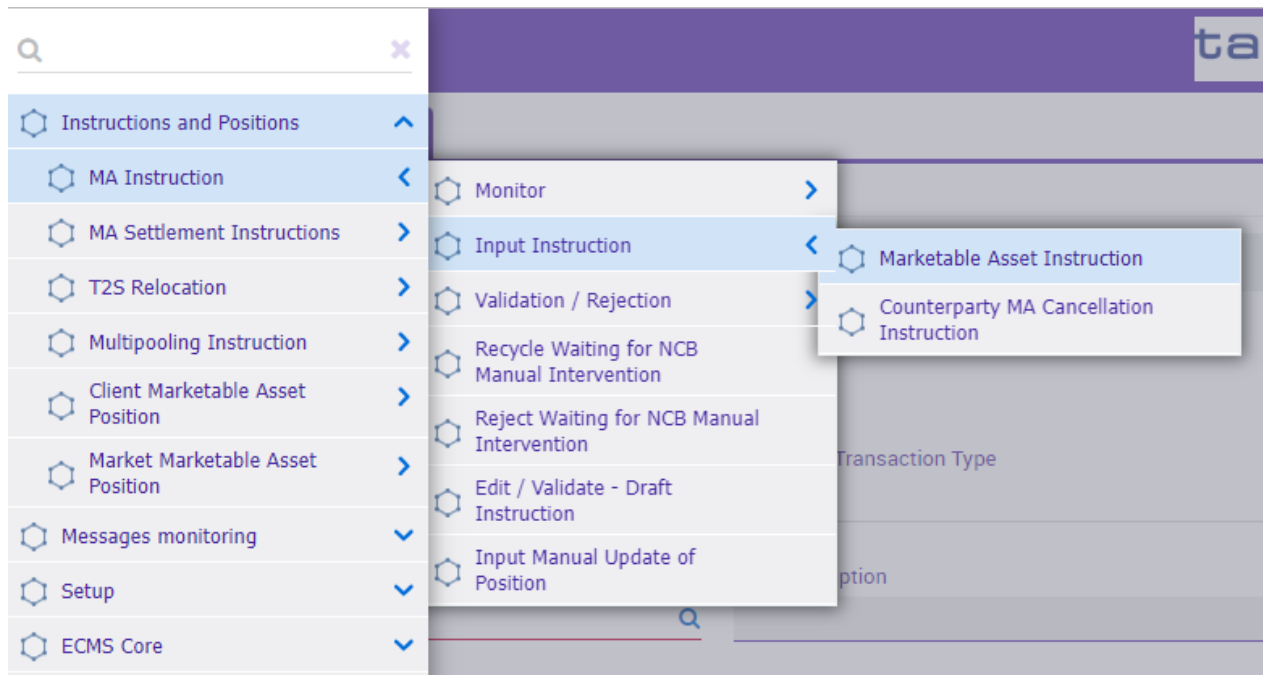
ta

Instructions and Positions

MA Instruction

MA Settlement Instructions

T2S Relocation

Multipooling Instruction

Client Marketable Asset Position

Market Marketable Asset Position

Messages monitoring

Setup

ECMS Core

Monitor

Input Instruction

Validation / Rejection

Recycle Waiting for NCB Manual Intervention

Reject Waiting for NCB Manual Intervention

Edit / Validate - Draft Instruction

Input Manual Update of Position

Marketable Asset Instruction

Counterparty MA Cancellation Instruction

Transaction Type

ption